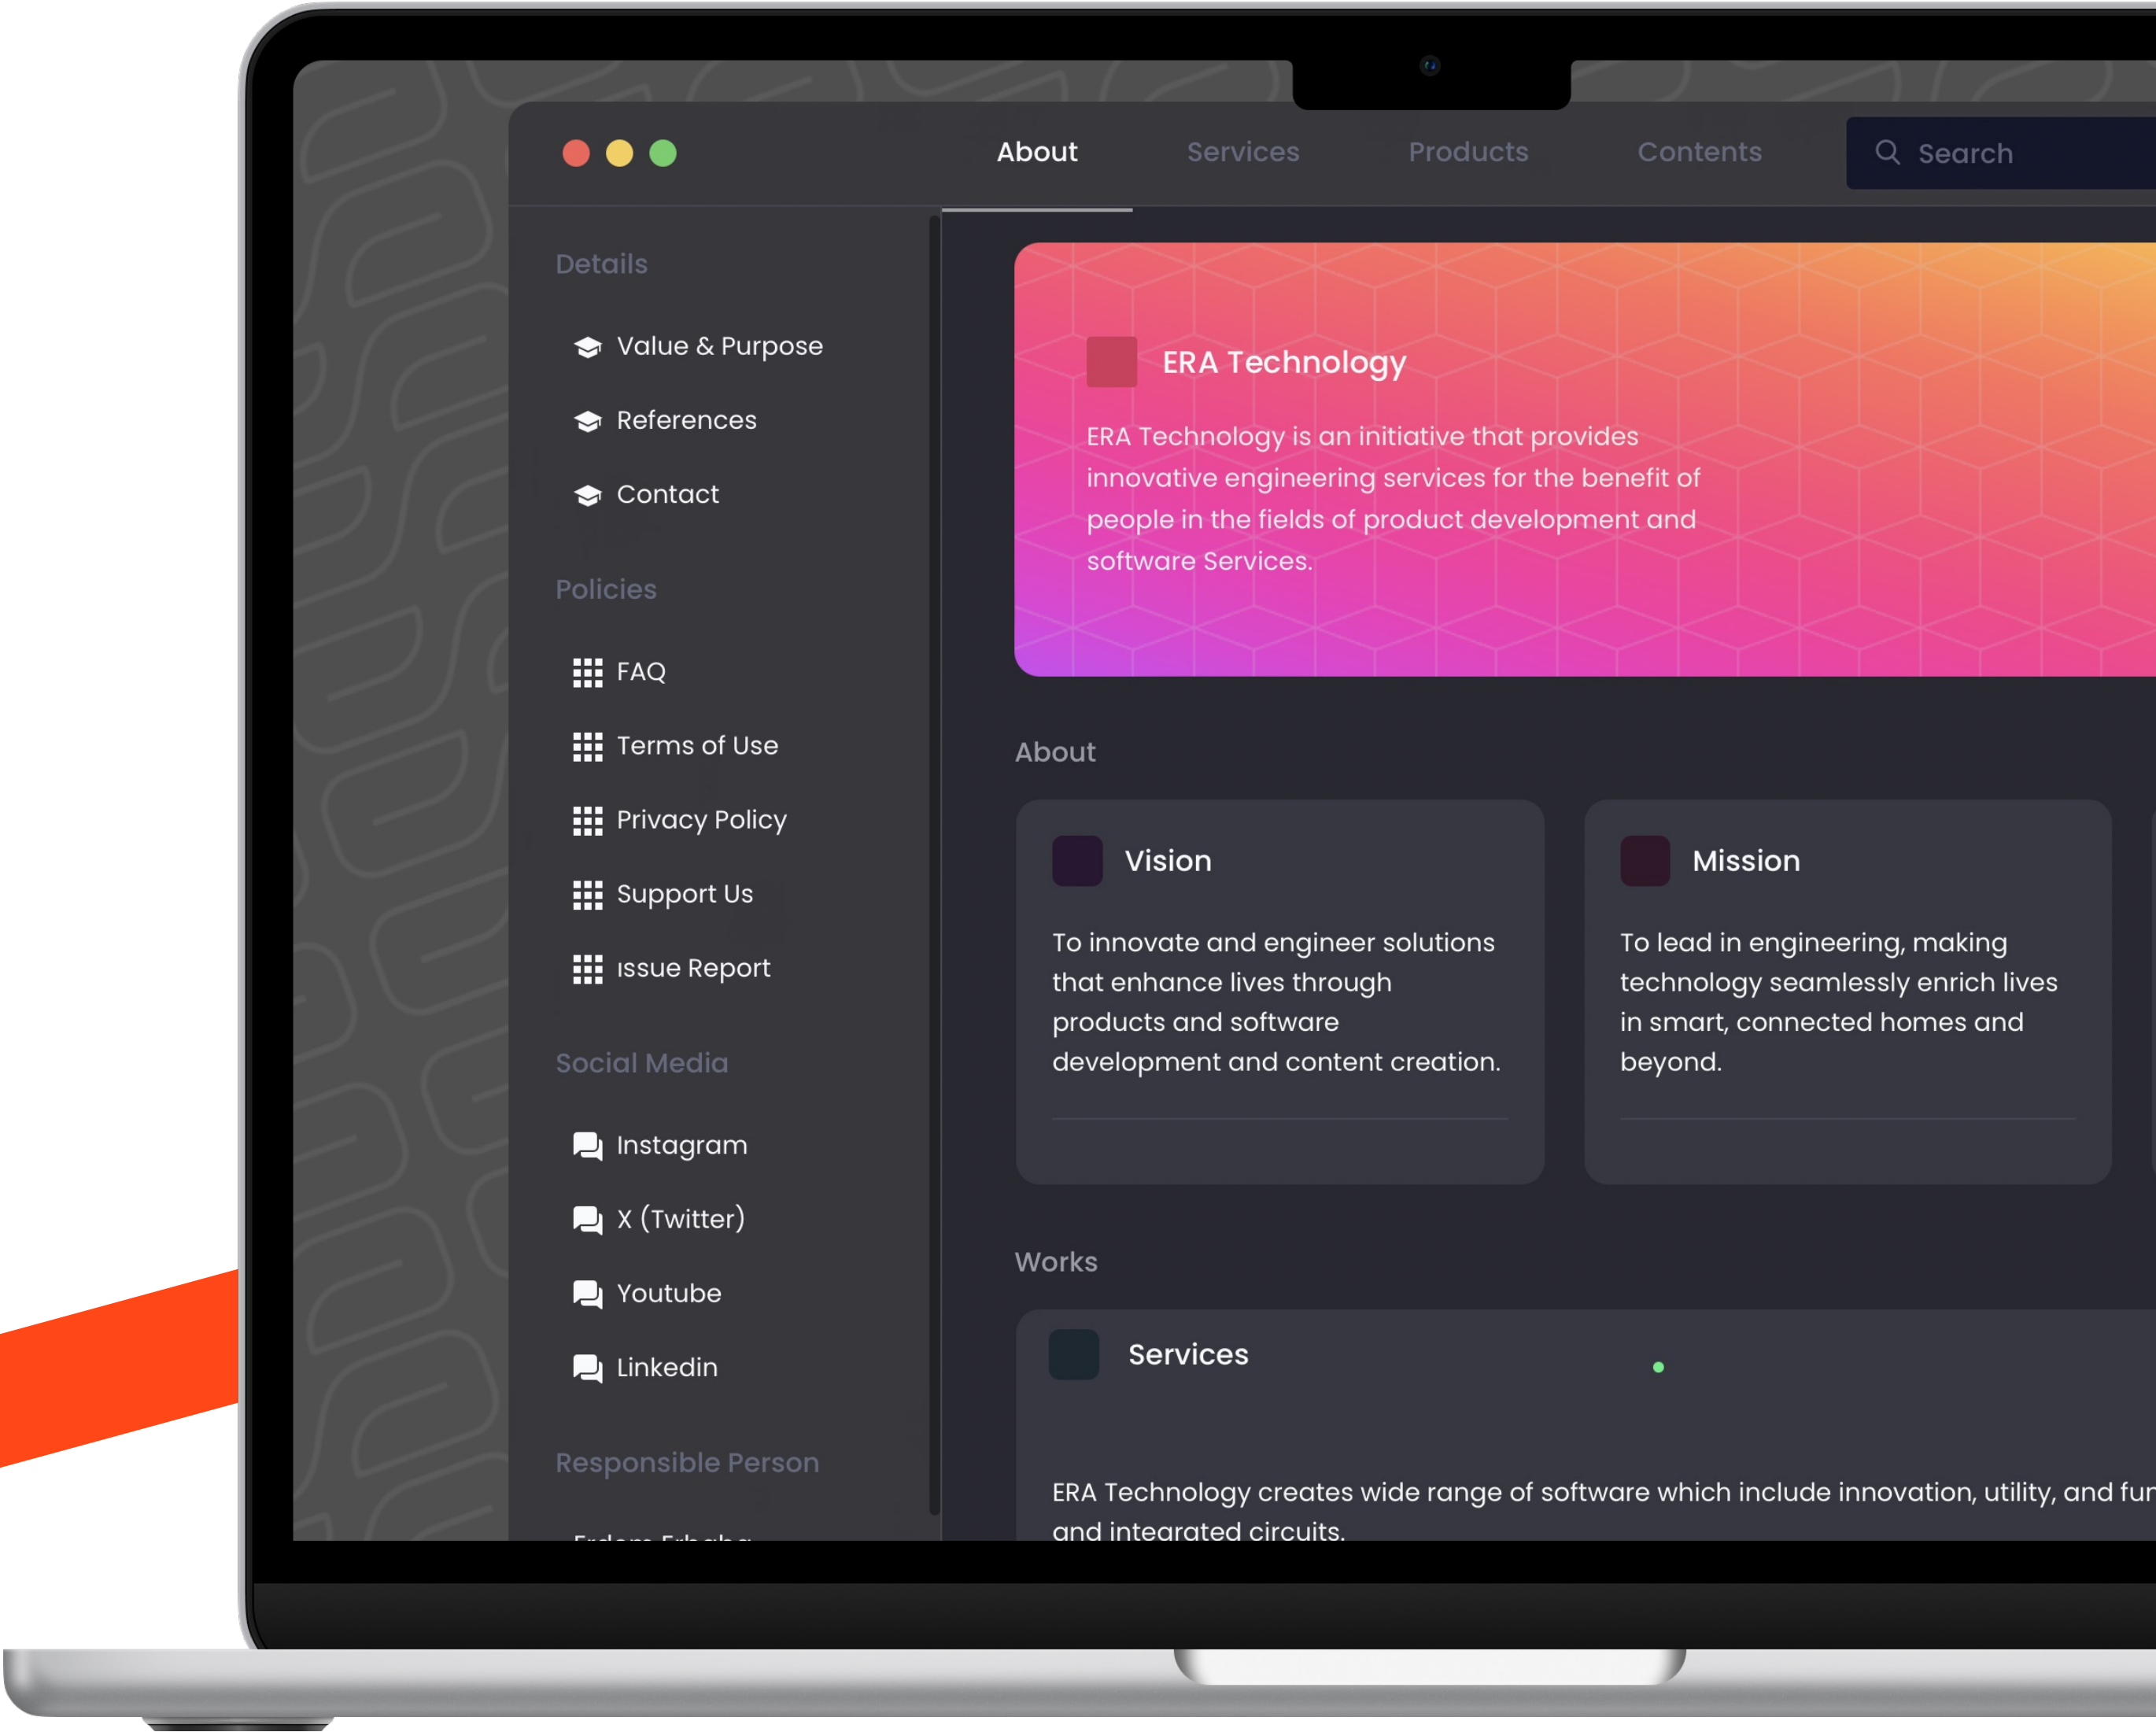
About Services Products Contents Search

Details

Value & Purpose

References

Contact

Policies

FAQ

Terms of Use

Privacy Policy

Support Us

Issue Report

Social Media

Instagram

X (Twitter)

Youtube

Linkedin

Responsible Person

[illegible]

ERA Technology

ERA Technology is an initiative that provides innovative engineering services for the benefit of people in the fields of product development and software Services.

About

Vision

To innovate and engineer solutions that enhance lives through products and software development and content creation.

Mission

To lead in engineering, making technology seamlessly enrich lives in smart, connected homes and beyond.

Works

Services

ERA Technology creates wide range of software which include innovation, utility, and fu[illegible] and integrated circuits.